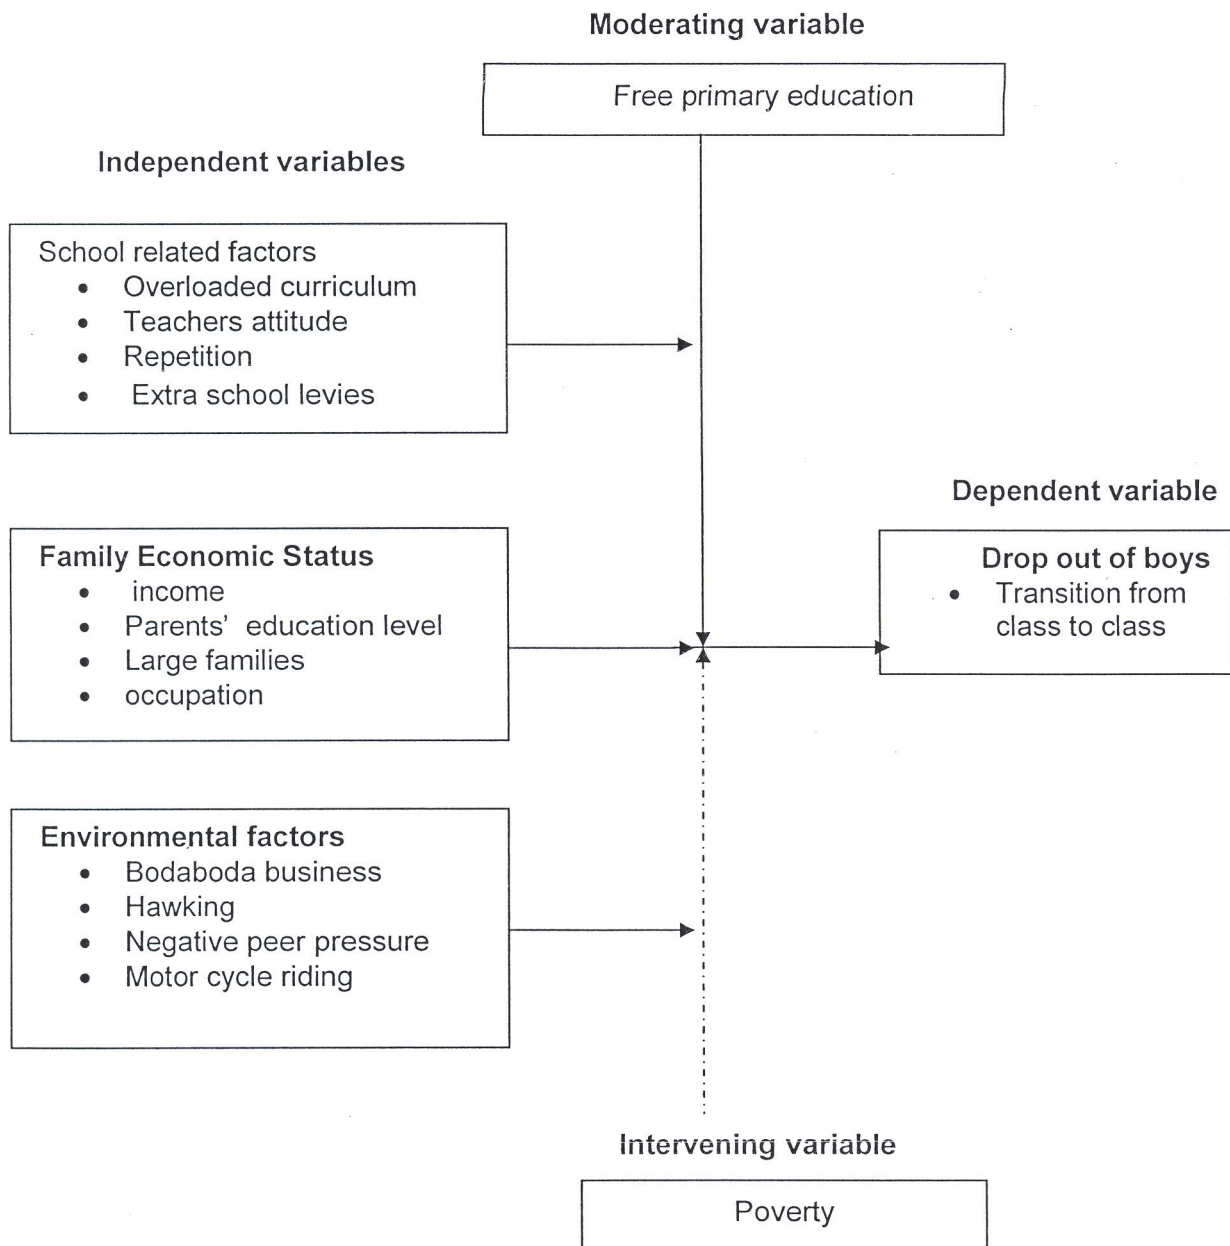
Moderating variable

Free primary education

Independent variables

School related factors
- Overloaded curriculum
- Teachers attitude
- Repetition
- Extra school levies

Dependent variable

Family Economic Status
- income
- Parents' education level
- Large families
- occupation

Drop out of boys
- Transition from class to class

Environmental factors
- Bodaboda business
- Hawking
- Negative peer pressure
- Motor cycle riding

Intervening variable

Poverty